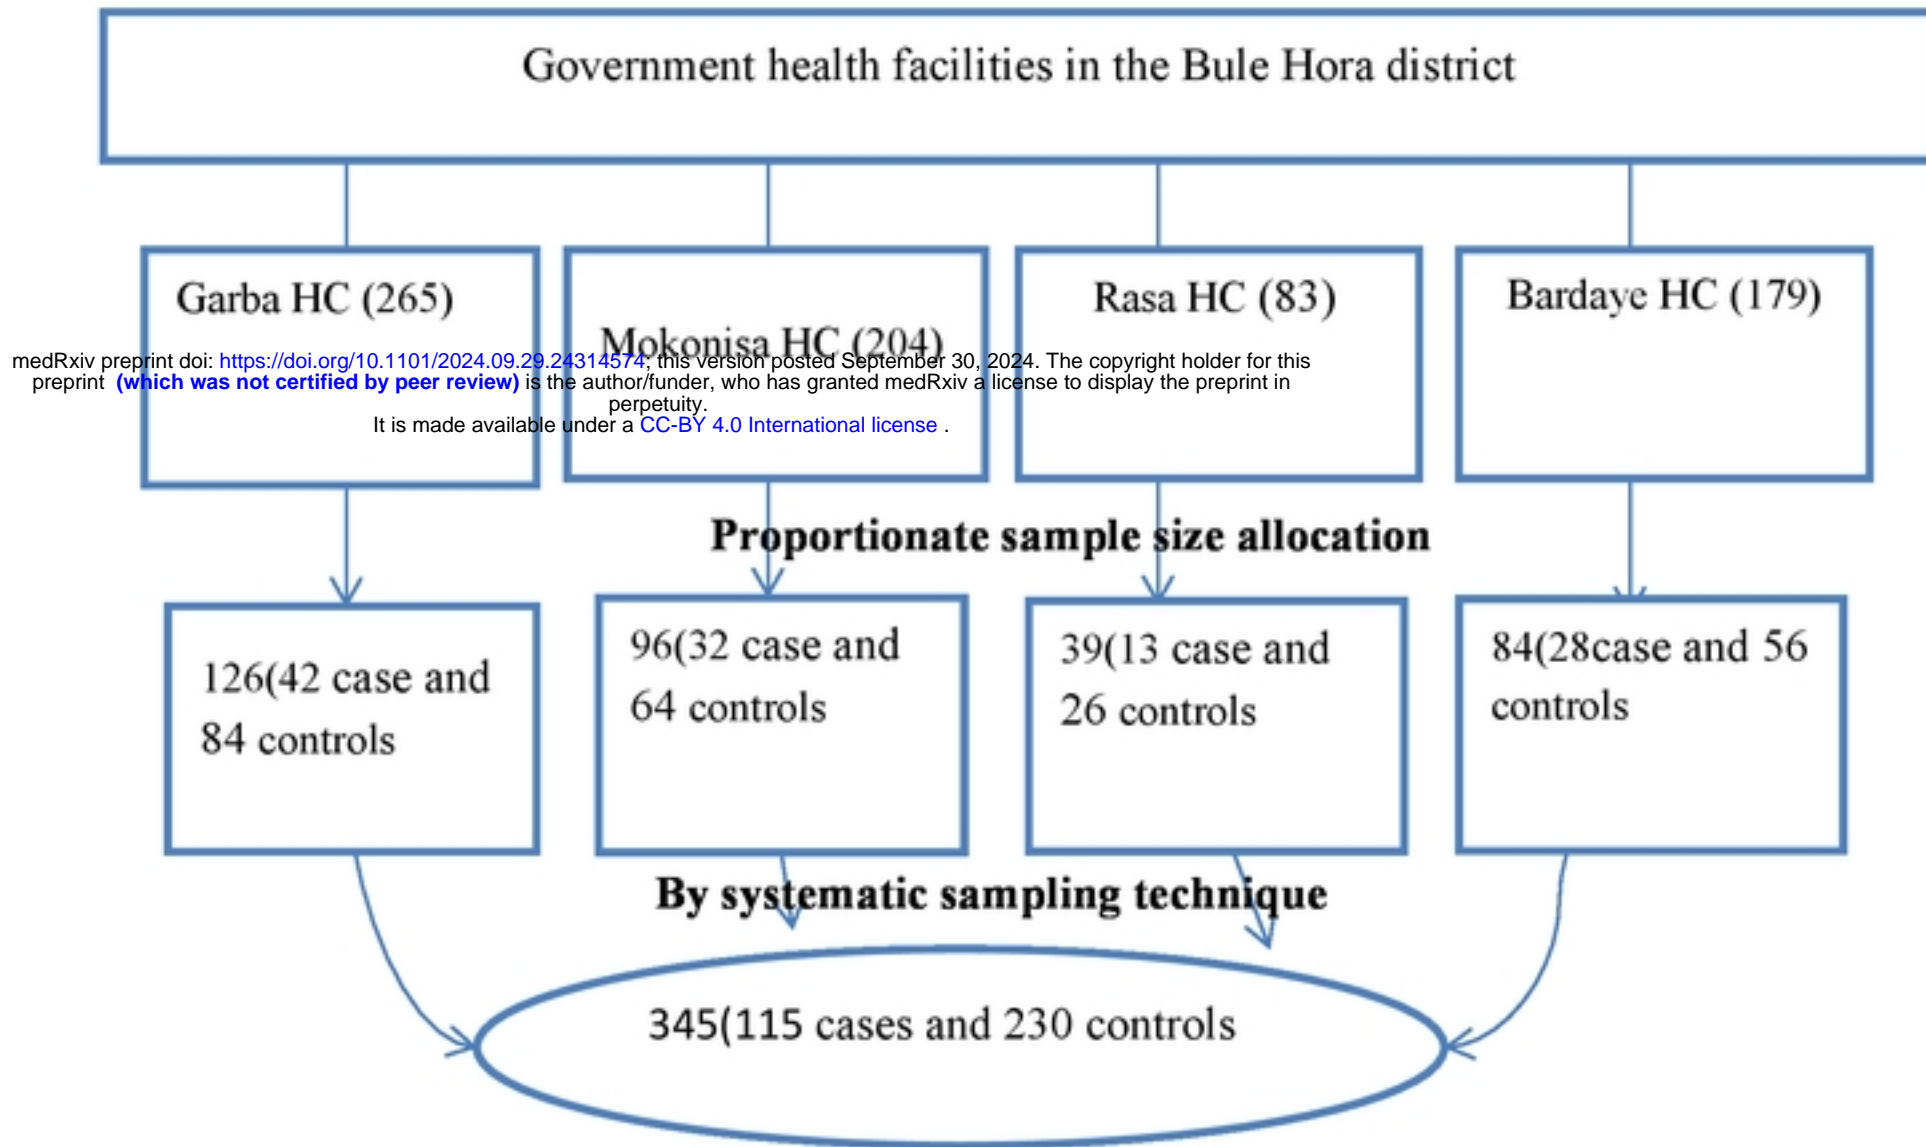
Government health facilities in the Bule Hora district

Garba HC (265)

Mokonisa HC (204)

Rasa HC (83)

Bardaye HC (179)

medRxiv preprint doi: https://doi.org/10.1101/2024.09.29.24314574; this version posted September 30, 2024. The copyright holder for this preprint (which was not certified by peer review) is the author/funder, who has granted medRxiv a license to display the preprint in perpetuity.
It is made available under a CC-BY 4.0 International license .

Proportionate sample size allocation

126(42 case and 84 controls

96(32 case and 64 controls

39(13 case and 26 controls

84(28case and 56 controls

By systematic sampling technique

345(115 cases and 230 controls